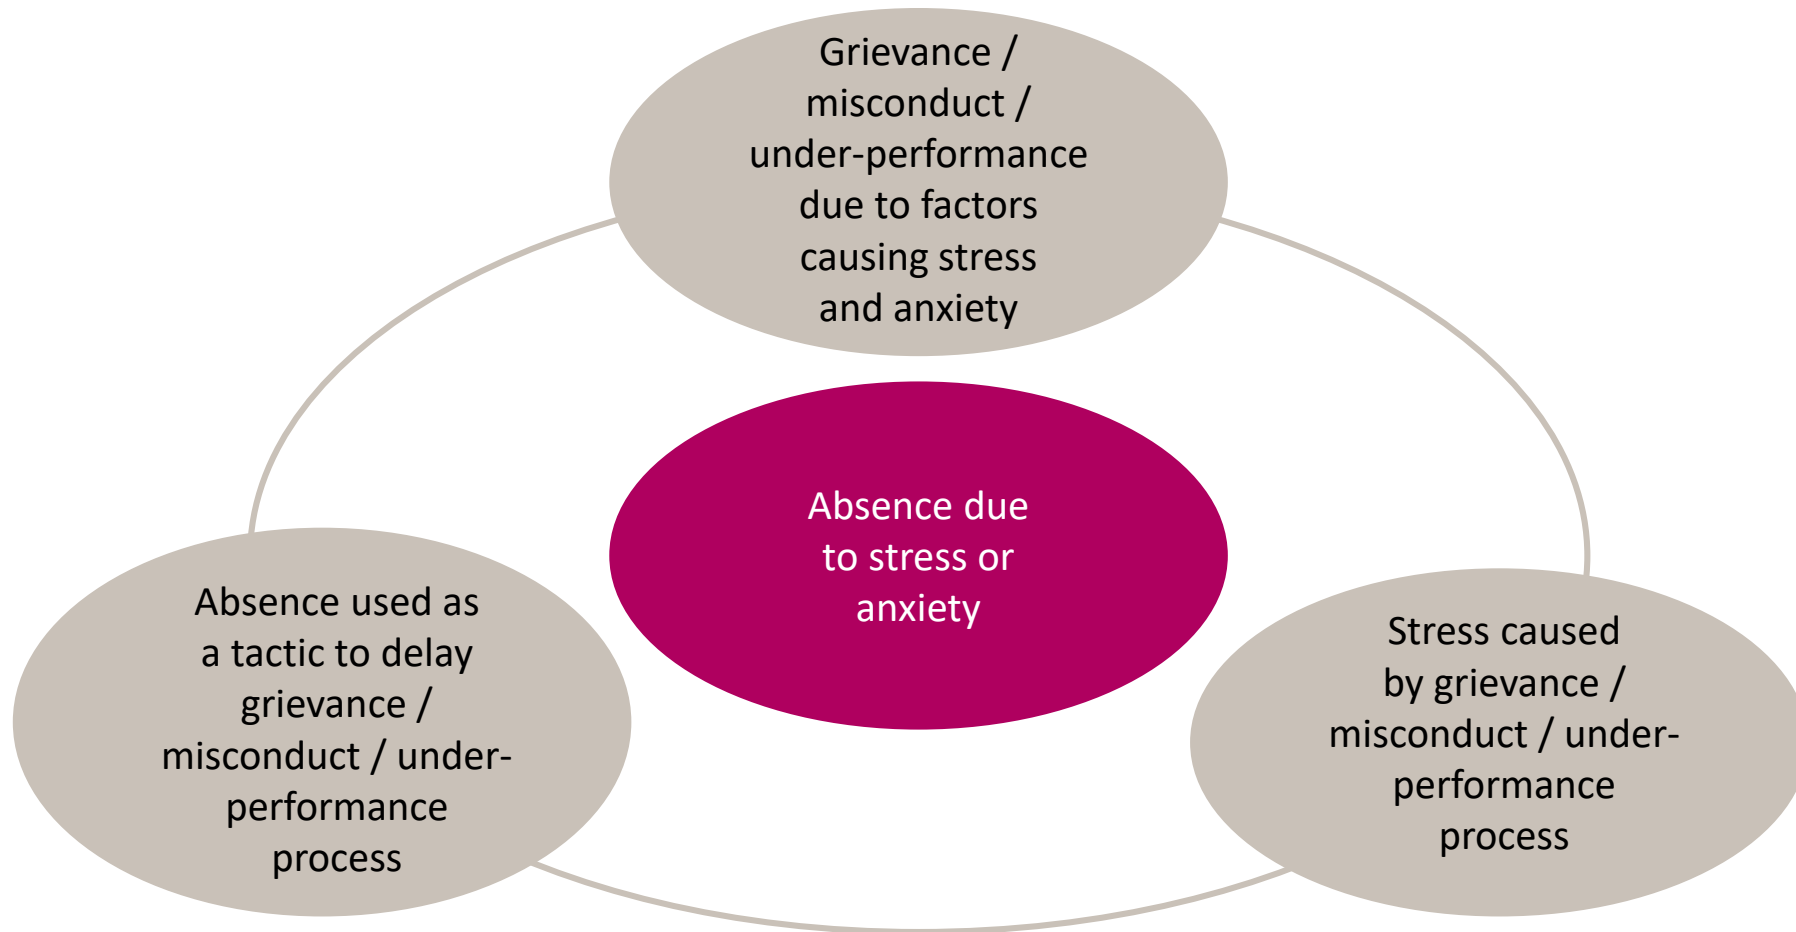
Grievance / misconduct / under-performance due to factors causing stress and anxiety

Absence due to stress or anxiety

Absence used as a tactic to delay grievance / misconduct / under-performance process

Stress caused by grievance / misconduct / under-performance process